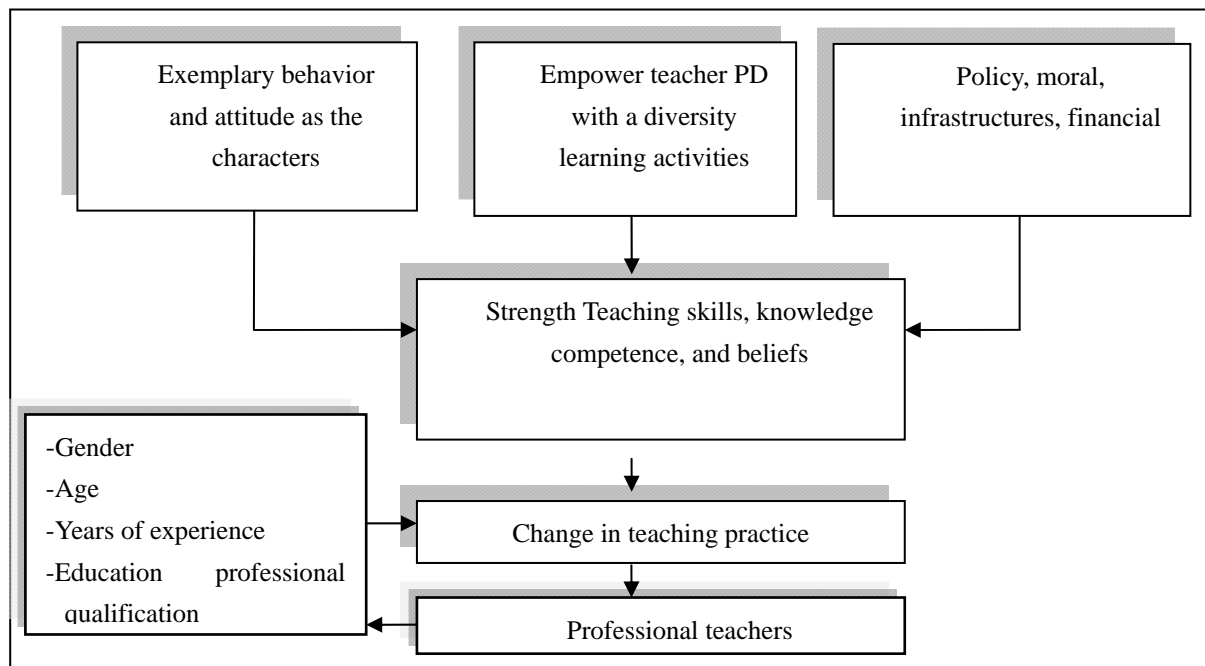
Exemplary behavior and attitude as the characters

Empower teacher PD with a diversity learning activities

Policy, moral, infrastructures, financial

Strength Teaching skills, knowledge competence, and beliefs

-Gender
-Age
-Years of experience
-Education professional qualification

Change in teaching practice

Professional teachers